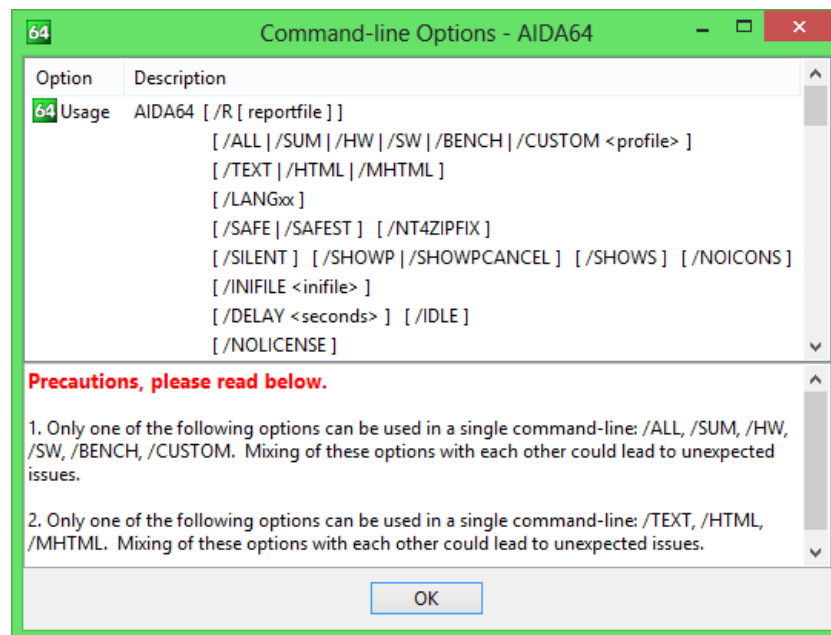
64 Command-line Options - AIDA64

| Option | Description |
|---|---|
| 64 Usage | AIDA64 [ /R [ reportfile ] ] |
| | [ /ALL \| /SUM \| /HW \| /SW \| /BENCH \| /CUSTOM <profile> ] |
| | [ /TEXT \| /HTML \| /MHTML ] |
| | [ /LANGxx ] |
| | [ /SAFE \| /SAFEST ] [ /NT4ZIPFIX ] |
| | [ /SILENT ] [ /SHOWP \| /SHOWPCANCEL ] [ /SHOWS ] [ /NOICONS ] |
| | [ /INIFILE <inifile> ] |
| | [ /DELAY <seconds> ] [ /IDLE ] |
| | [ /NOLICENSE ] |

Precautions, please read below.

1. Only one of the following options can be used in a single command-line: /ALL, /SUM, /HW, /SW, /BENCH, /CUSTOM. Mixing of these options with each other could lead to unexpected issues.

2. Only one of the following options can be used in a single command-line: /TEXT, /HTML, /MHTML. Mixing of these options with each other could lead to unexpected issues.

OK